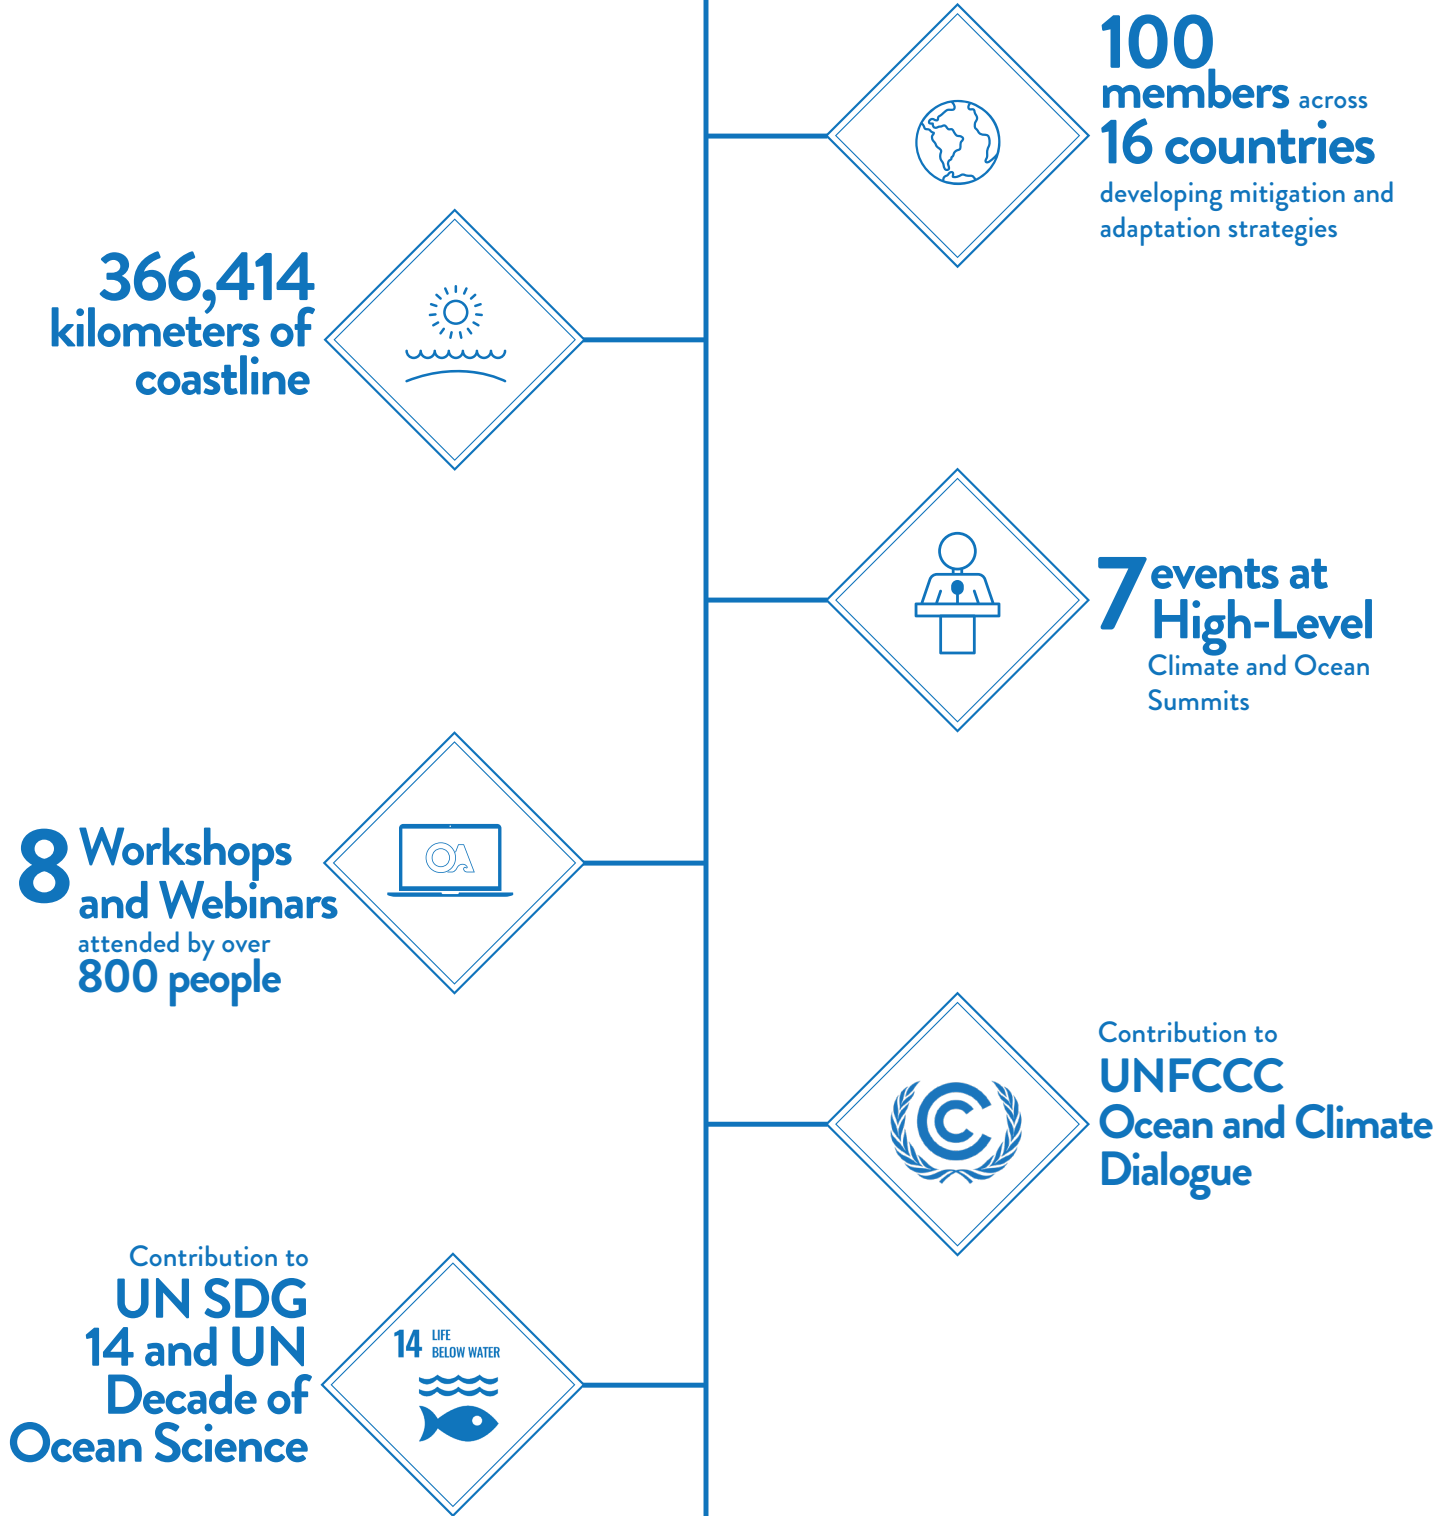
100 members across 16 countries developing mitigation and adaptation strategies

366,414 kilometers of coastline

7 events at High-Level Climate and Ocean Summits

8 Workshops and Webinars attended by over 800 people

OA

Contribution to UNFCCC Ocean and Climate Dialogue

Contribution to UN SDG 14 and UN Decade of Ocean Science

14 LIFE BELOW WATER